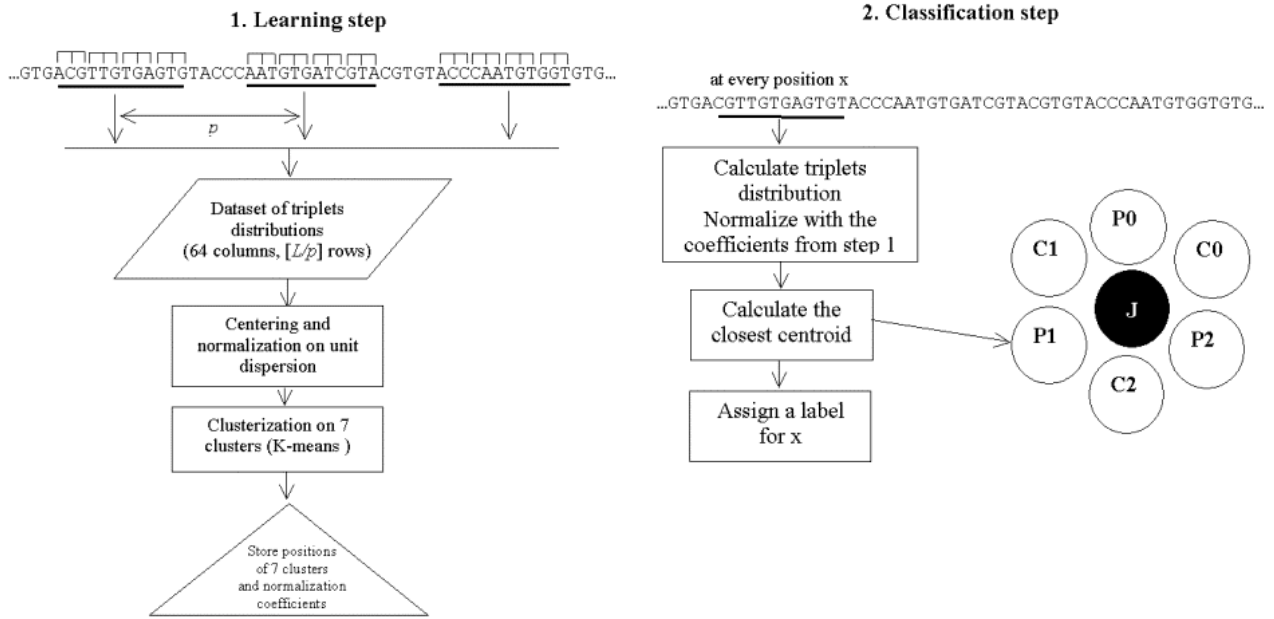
1. Learning step

...GTGACGTTGTGAGTGTACCCAATGTGATCGTACGTGTACCCAATGTGGTGTG...

$p$

Dataset of triplets distributions (64 columns, $[L/p]$ rows)

Centering and normalization on unit dispersion

Clusterization on 7 clusters (K-means )

Store positions of 7 clusters and normalization coefficients

2. Classification step

at every position x

...GTGACGTTGTGAGTGTACCCAATGTGATCGTACGTGTACCCAATGTGGTGTG...

Calculate triplets distribution
Normalize with the coefficients from step 1

Calculate the closest centroid

Assign a label for x

P0

C1

C0

J

P1

P2

C2